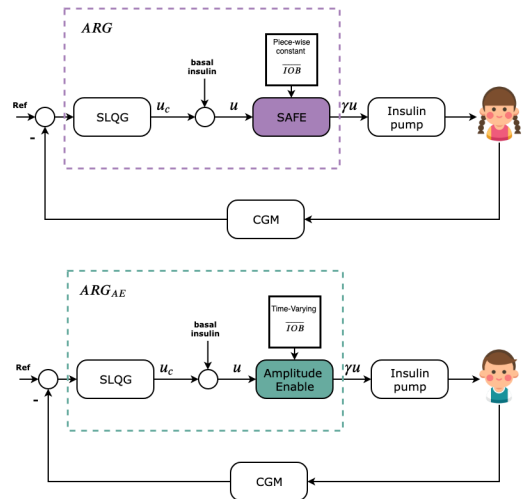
$ARG$

Piece-wise constant
$\overline{IOB}$

basal insulin

Ref

-

SLQG

$u_c$

$u$

SAFE

$\gamma u$

Insulin pump

CGM

$ARG_{AE}$

Time-Varying
$\overline{IOB}$

basal insulin

Ref

-

SLQG

$u_c$

$u$

Amplitude Enable

$\gamma u$

Insulin pump

CGM